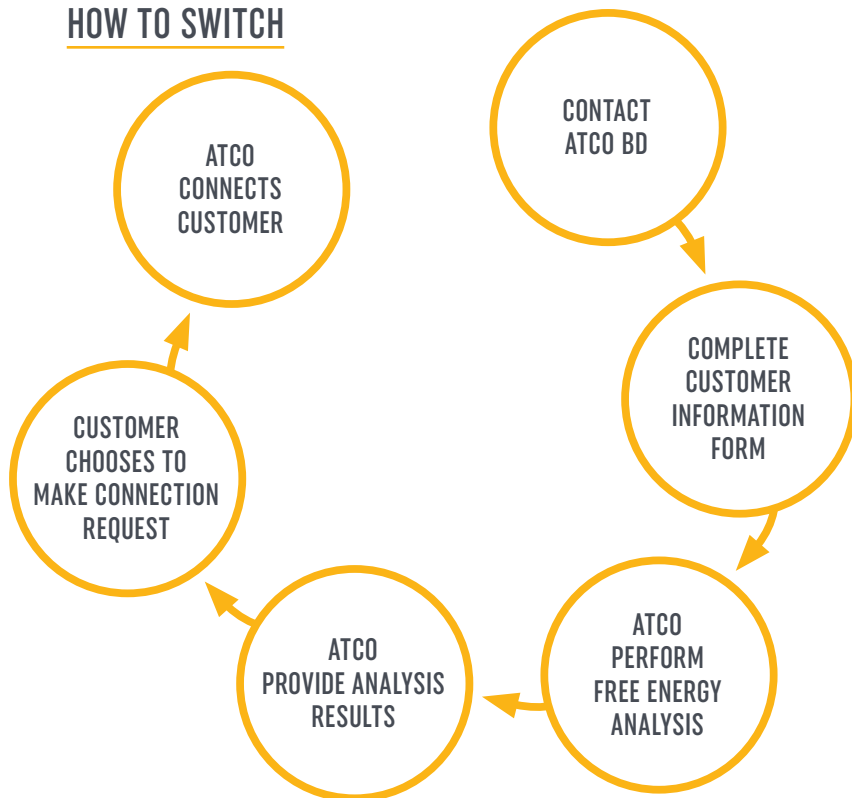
HOW TO SWITCH

CONTACT ATCO BD

COMPLETE CUSTOMER INFORMATION FORM

ATCO PERFORM FREE ENERGY ANALYSIS

ATCO PROVIDE ANALYSIS RESULTS

CUSTOMER CHOOSES TO MAKE CONNECTION REQUEST

ATCO CONNECTS CUSTOMER